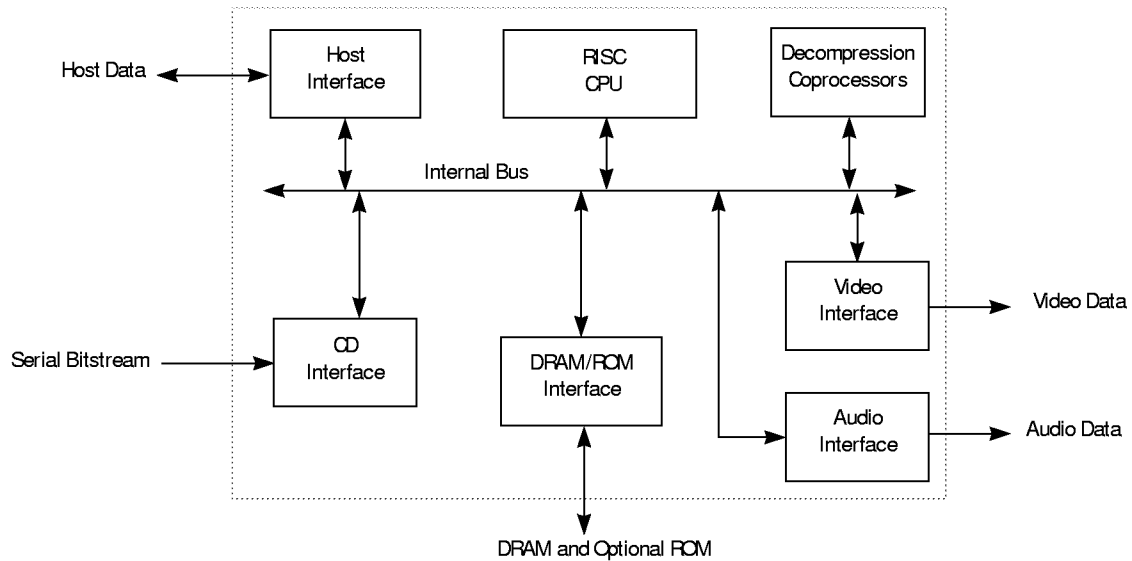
Host Data

Host Interface

RISC CPU

Decompression Coprocessors

Internal Bus

Video Interface

Video Data

Serial Bitstream

CD Interface

DRAM/ROM Interface

Audio Interface

Audio Data

DRAM and Optional ROM